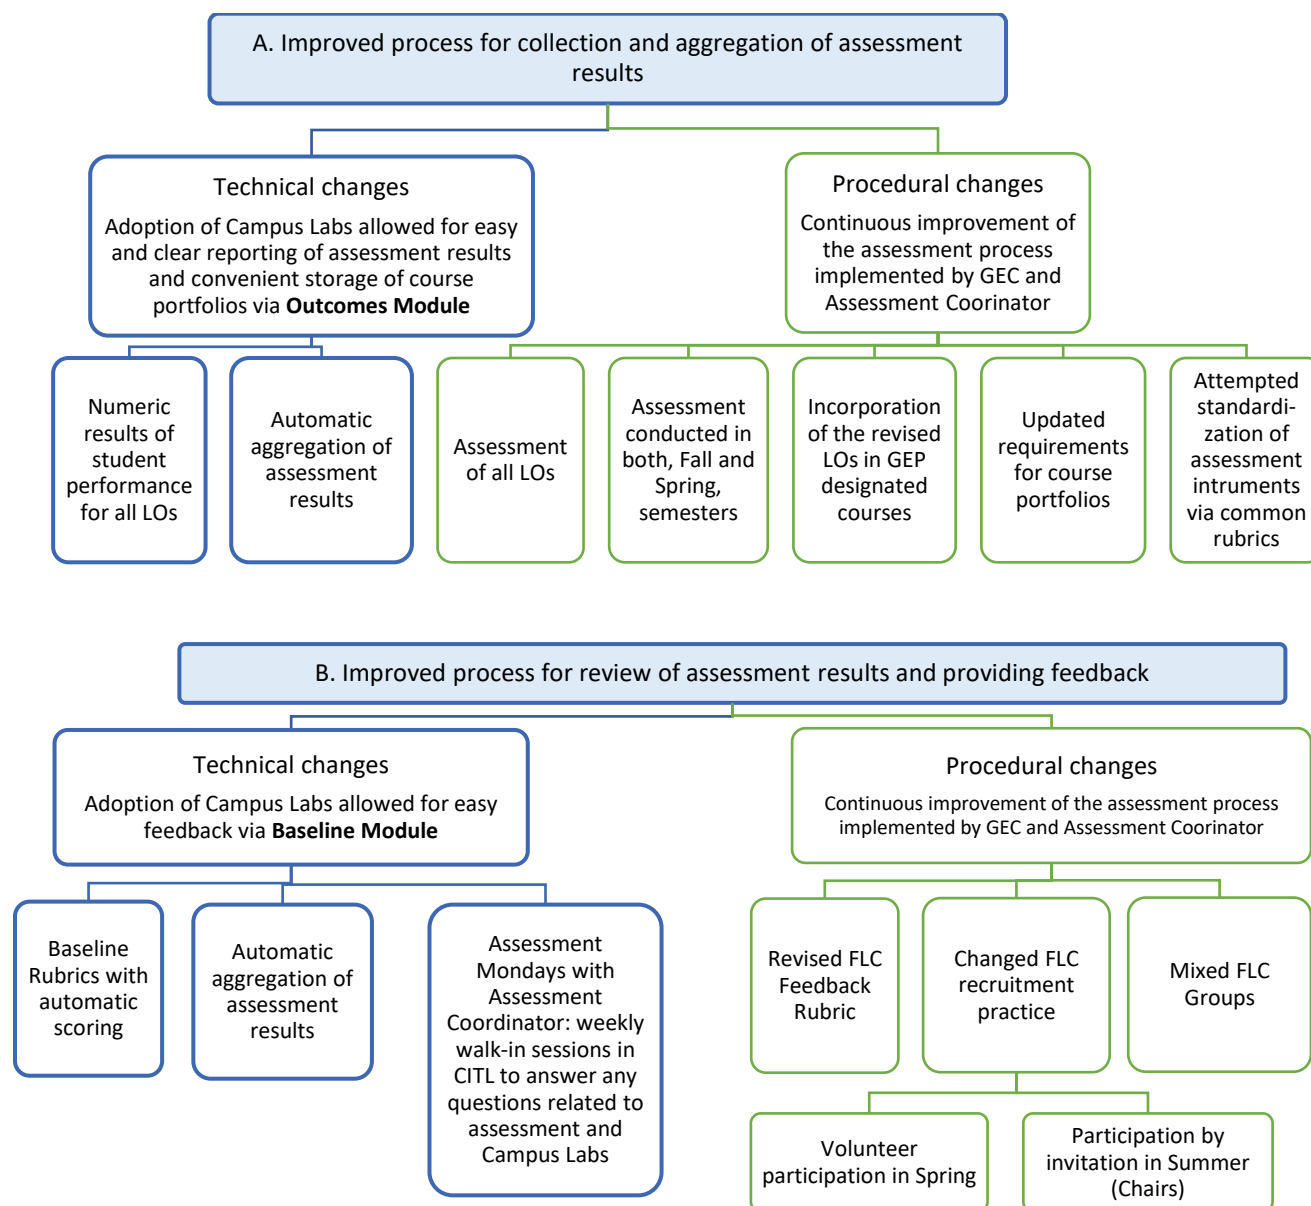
A. Improved process for collection and aggregation of assessment results

Technical changes

Adoption of Campus Labs allowed for easy and clear reporting of assessment results and convenient storage of course portfolios via **Outcomes Module**

Procedural changes

Continuous improvement of the assessment process implemented by GEC and Assessment Coorinator

Numeric results of student performance for all LOs

Automatic aggregation of assessment results

Assessment of all LOs

Assessment conducted in both, Fall and Spring, semesters

Incorporation of the revised LOs in GEP designated courses

Updated requirements for course portfolios

Attempted standardization of assessment intruments via common rubrics

B. Improved process for review of assessment results and providing feedback

Technical changes

Adoption of Campus Labs allowed for easy feedback via **Baseline Module**

Procedural changes

Continuous improvement of the assessment process implemented by GEC and Assessment Coorinator

Baseline Rubrics with automatic scoring

Automatic aggregation of assessment results

Assessment Mondays with Assessment Coordinator: weekly walk-in sessions in CITL to answer any questions related to assessment and Campus Labs

Revised FLC Feedback Rubric

Changed FLC recruitment practice

Mixed FLC Groups

Volunteer participation in Spring

Participation by invitation in Summer (Chairs)